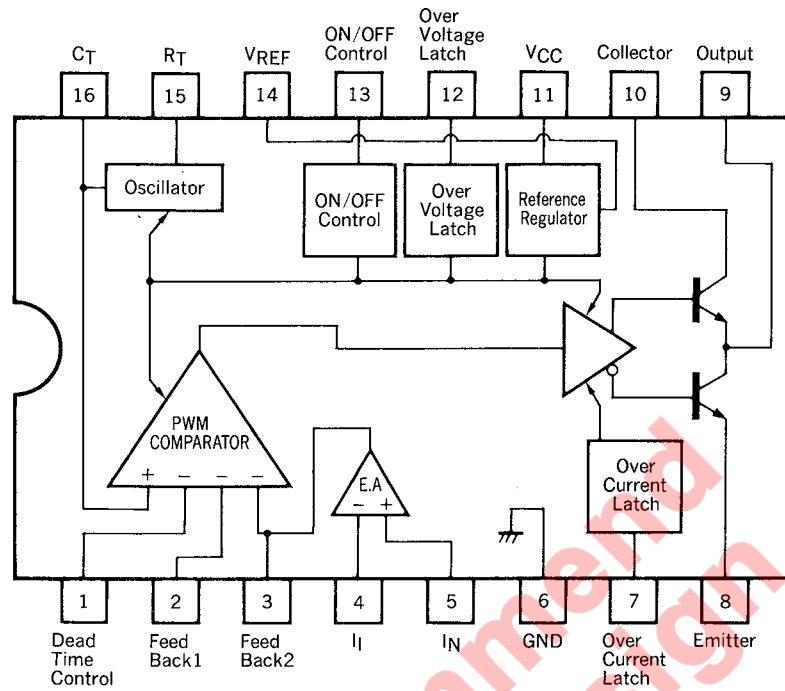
$C_T$ 16
$R_T$ 15
$V_{REF}$ 14
ON/OFF Control 13
Over Voltage Latch 12
$V_{CC}$ 11
Collector 10
Output 9

Oscillator
ON/OFF Control
Over Voltage Latch
Reference Regulator

PWM COMPARATOR
+ − − −
E.A
− +
Over Current Latch

1 Dead Time Control
2 Feed Back1
3 Feed Back2
4 $I_I$
5 $I_N$
6 GND
7 Over Current Latch
8 Emitter